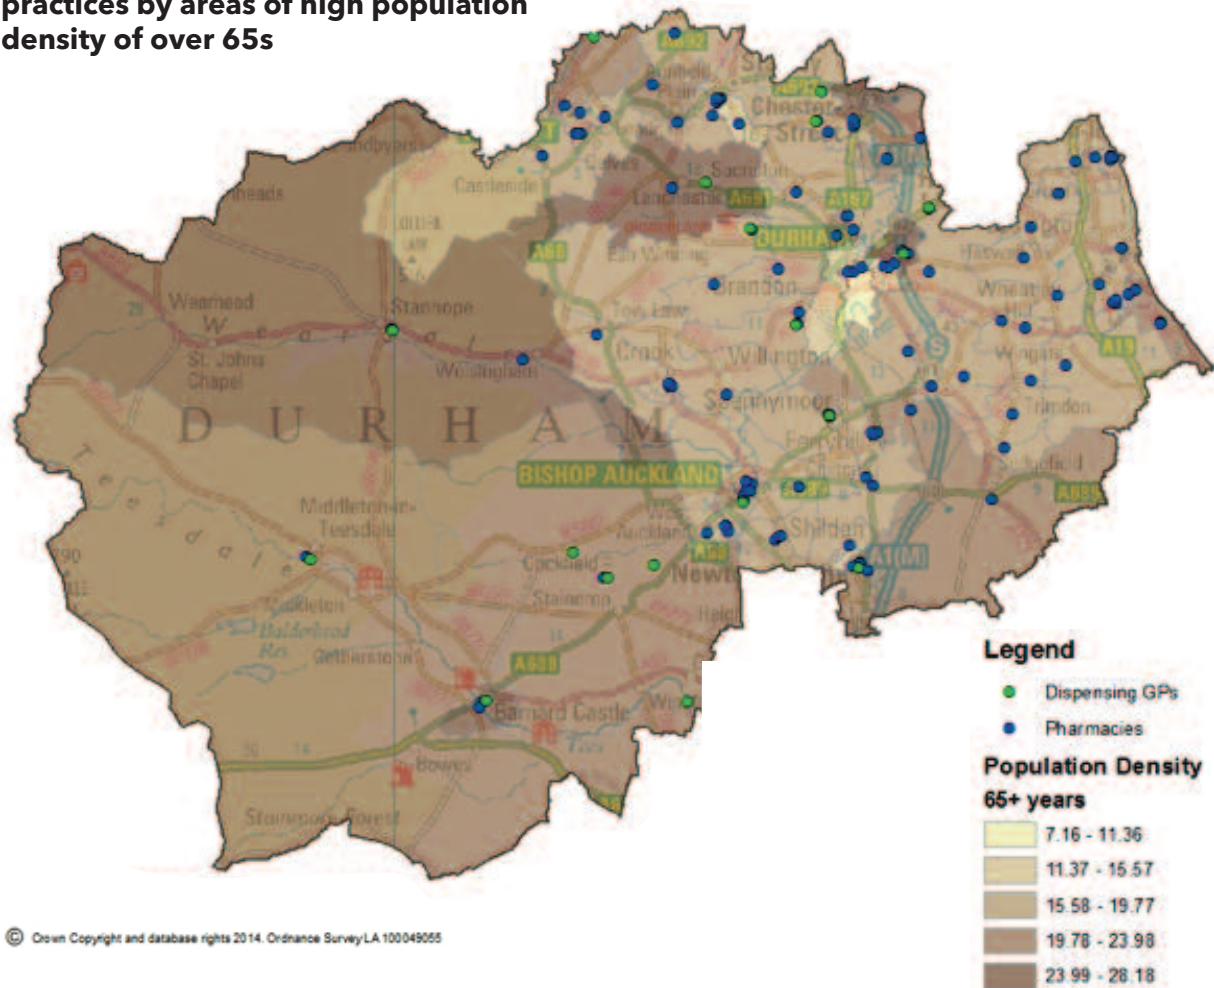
practices by areas of high population density of over 65s

Chester-le-Street
Sacriston
Castleside
Lanchester
DURHAM
Esh Winning
Brandon
Wearhead
Stanhope
St. Johns Chapel
Wolsingham
Tow Law
Crook
Willington
Spennymoor
Ferryhill
D U R H A M
BISHOP AUCKLAND
Middleton-in-Teesdale
Teesdale
Cockfield
Staindrop
Shildon
Newton Aycliffe
Barnard Castle
Bowes
Wheatley Hill
Wingate
Trimdon
Sedgefield
A68
A167
A689
A1(M)
A19
A688
A66

Legend
Dispensing GPs
Pharmacies
Population Density 65+ years
7.16 - 11.36
11.37 - 15.57
15.58 - 19.77
19.78 - 23.98
23.99 - 28.18

© Crown Copyright and database rights 2014. Ordnance Survey LA 100049055